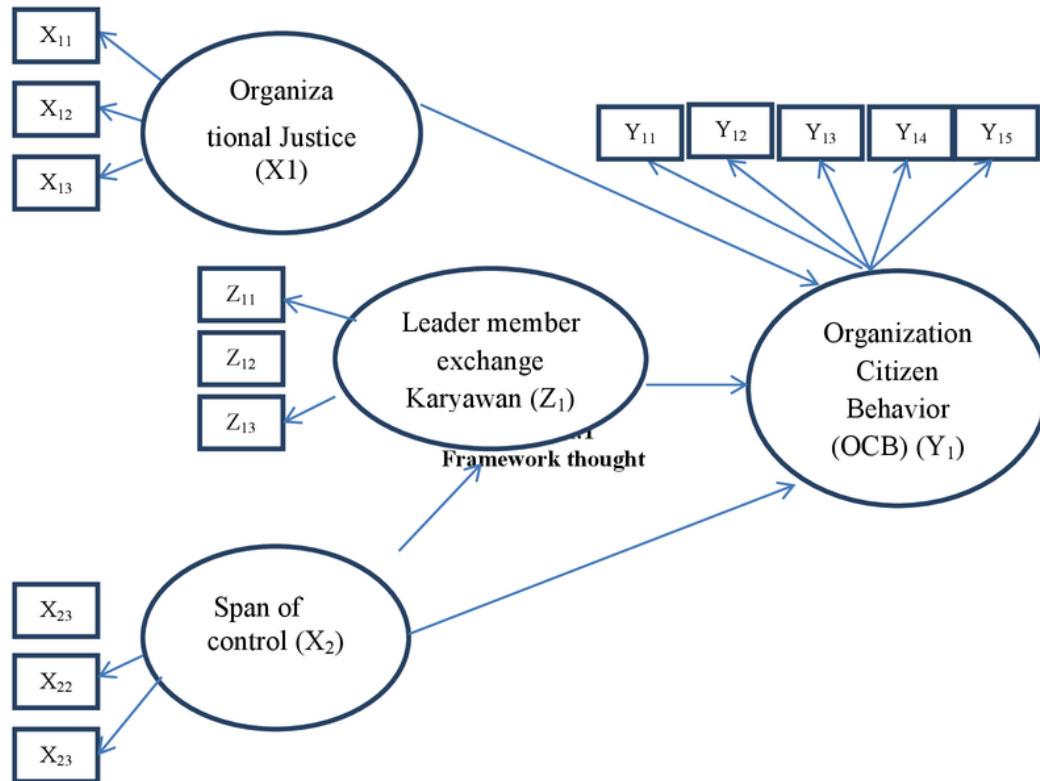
$X_{11}$

$X_{12}$

$X_{13}$

Organiza tional Justice (X1)

$Y_{11}$ $Y_{12}$ $Y_{13}$ $Y_{14}$ $Y_{15}$

$Z_{11}$

$Z_{12}$

$Z_{13}$

Leader member exchange Karyawan ($Z_1$)

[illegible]
Framework thought

Organization Citizen Behavior (OCB) ($Y_1$)

$X_{23}$

$X_{22}$

$X_{23}$

Span of control ($X_2$)